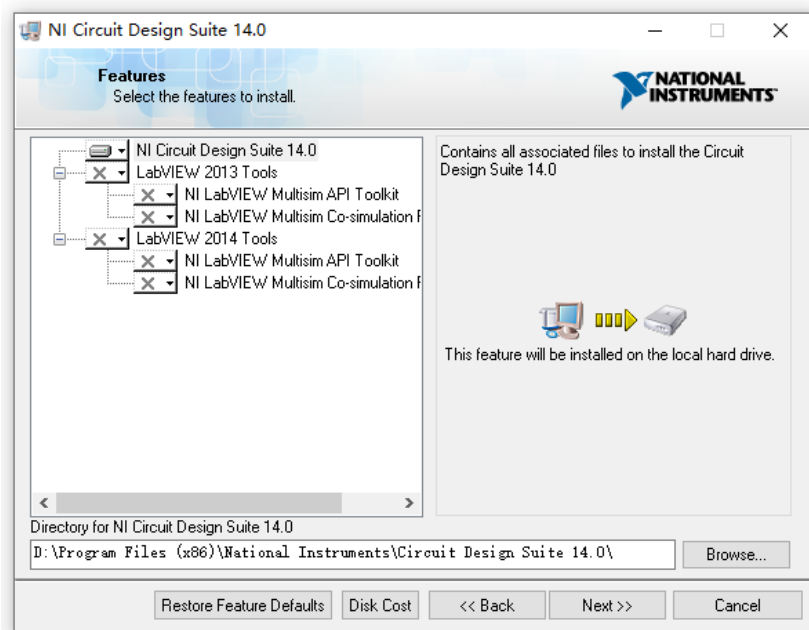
NI Circuit Design Suite 14.0

Features
Select the features to install.

NATIONAL INSTRUMENTS

NI Circuit Design Suite 14.0
LabVIEW 2013 Tools
NI LabVIEW Multisim API Toolkit
NI LabVIEW Multisim Co-simulation F
LabVIEW 2014 Tools
NI LabVIEW Multisim API Toolkit
NI LabVIEW Multisim Co-simulation F

Contains all associated files to install the Circuit Design Suite 14.0

This feature will be installed on the local hard drive.

Directory for NI Circuit Design Suite 14.0
D:\Program Files (x86)\National Instruments\Circuit Design Suite 14.0\
Browse...

Restore Feature Defaults | Disk Cost | << Back | Next >> | Cancel